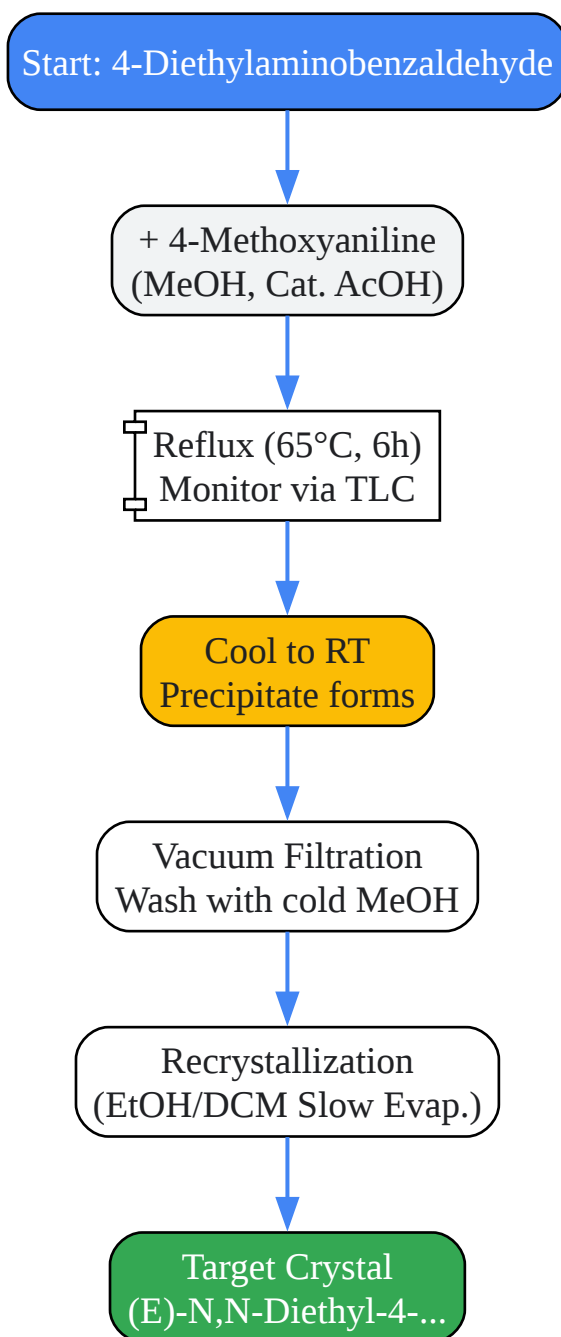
Start: 4-Diethylaminobenzaldehyde

+ 4-Methoxyaniline
(MeOH, Cat. AcOH)

Reflux (65°C, 6h)
Monitor via TLC

Cool to RT
Precipitate forms

Vacuum Filtration
Wash with cold MeOH

Recrystallization
(EtOH/DCM Slow Evap.)

Target Crystal
(E)-N,N-Diethyl-4-...